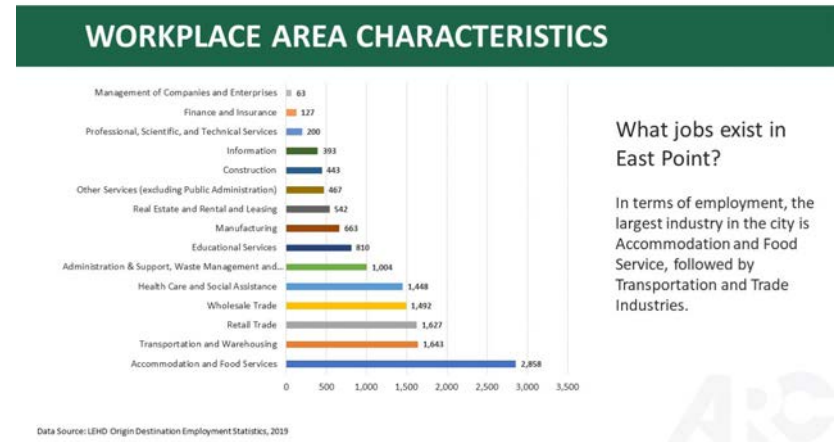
WORKPLACE AREA CHARACTERISTICS

| Industry | Jobs |
|---|---|
| Management of Companies and Enterprises | 63 |
| Finance and Insurance | 127 |
| Professional, Scientific, and Technical Services | 200 |
| Information | 393 |
| Construction | 443 |
| Other Services (excluding Public Administration) | 467 |
| Real Estate and Rental and Leasing | 542 |
| Manufacturing | 663 |
| Educational Services | 810 |
| Administration & Support, Waste Management and... | 1,004 |
| Health Care and Social Assistance | 1,448 |
| Wholesale Trade | 1,492 |
| Retail Trade | 1,627 |
| Transportation and Warehousing | 1,643 |
| Accommodation and Food Services | 2,858 |

0 500 1,000 1,500 2,000 2,500 3,000 3,500

What jobs exist in East Point?

In terms of employment, the largest industry in the city is Accommodation and Food Service, followed by Transportation and Trade Industries.

Data Source: LEHD Origin Destination Employment Statistics, 2019

ARC